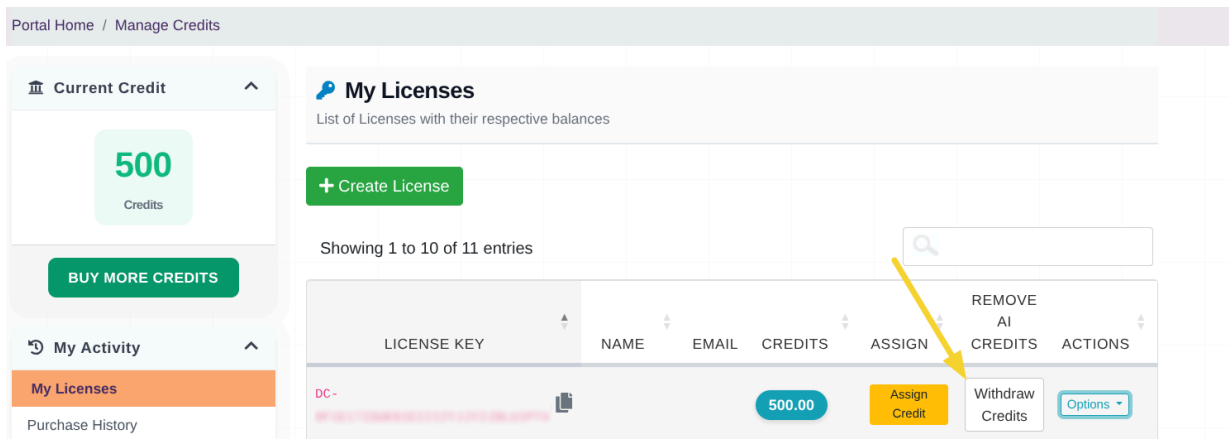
Portal Home / Manage Credits

Current Credit

500

Credits

BUY MORE CREDITS

My Activity

My Licenses

Purchase History

My Licenses

List of Licenses with their respective balances

+ Create License

Showing 1 to 10 of 11 entries

| LICENSE KEY | NAME | EMAIL | CREDITS | ASSIGN | REMOVE AI CREDITS | ACTIONS |
|---|---|---|---|---|---|---|
| DC-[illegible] | | | 500.00 | Assign Credit | Withdraw Credits | Options |